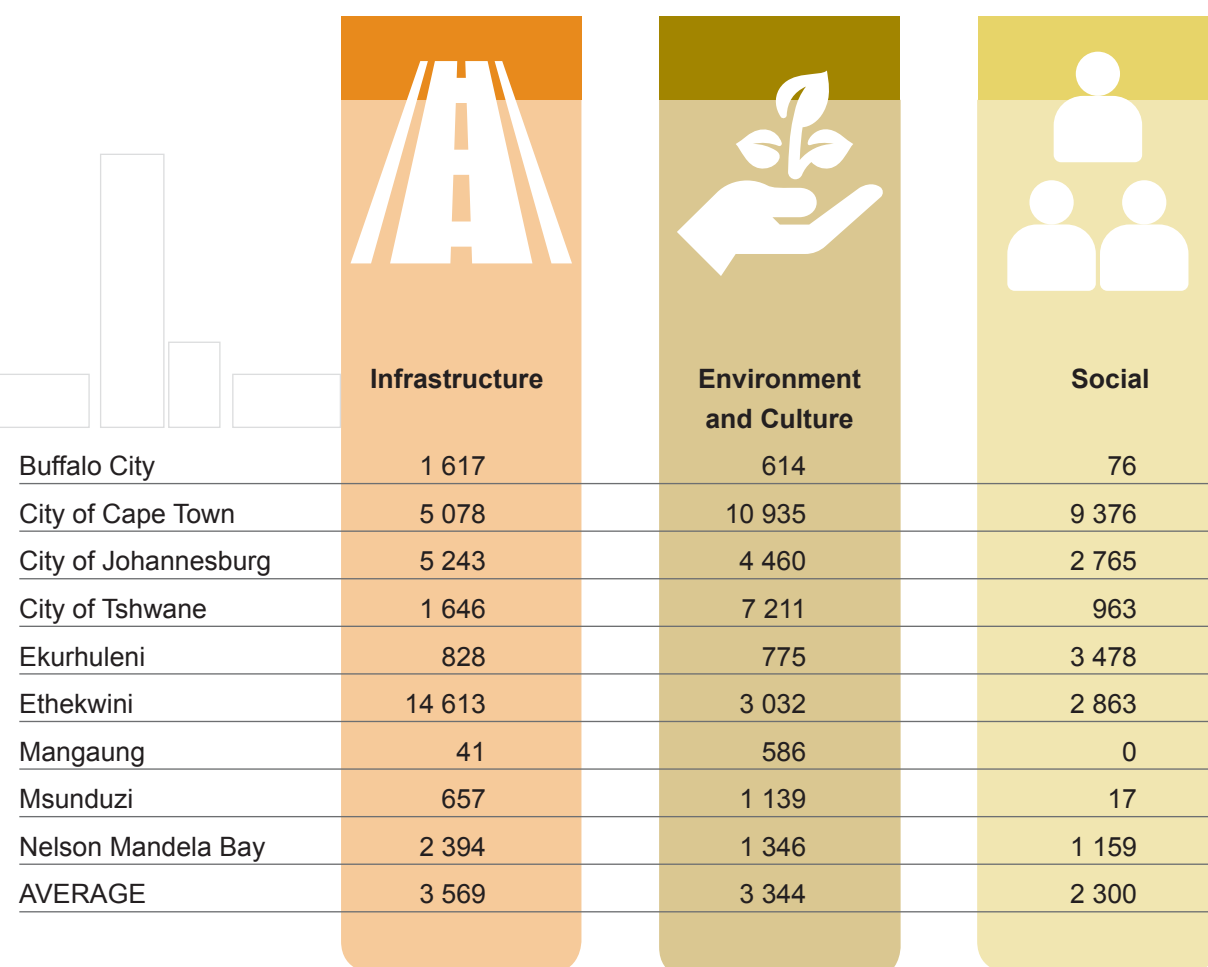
|  | Infrastructure | Environment and Culture | Social |
|---|---|---|---|
| Buffalo City | 1 617 | 614 | 76 |
| City of Cape Town | 5 078 | 10 935 | 9 376 |
| City of Johannesburg | 5 243 | 4 460 | 2 765 |
| City of Tshwane | 1 646 | 7 211 | 963 |
| Ekurhuleni | 828 | 775 | 3 478 |
| Ethekwini | 14 613 | 3 032 | 2 863 |
| Mangaung | 41 | 586 | 0 |
| Msunduzi | 657 | 1 139 | 17 |
| Nelson Mandela Bay | 2 394 | 1 346 | 1 159 |
| AVERAGE | 3 569 | 3 344 | 2 300 |